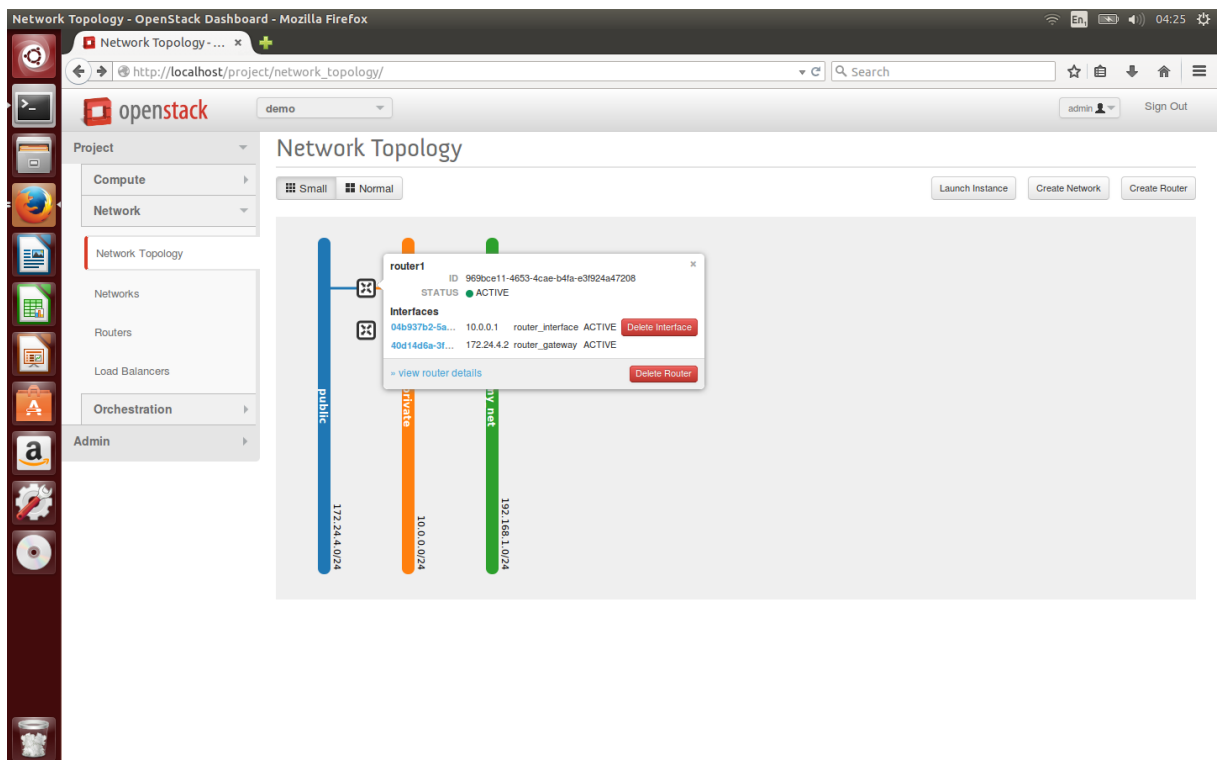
Network Topology - OpenStack Dashboard - Mozilla Firefox

En 04:25

Network Topology - ... ×

http://localhost/project/network_topology/

Search

openstack

demo

admin

Sign Out

Project

Compute

Network

Network Topology

Networks

Routers

Load Balancers

Orchestration

Admin

Network Topology

Small Normal

Launch Instance Create Network Create Router

router1

ID 969bce11-4653-4cae-b4fa-e3f924a47208

STATUS ● ACTIVE

Interfaces

| 04b937b2-5a... | 10.0.0.1 | router_interface | ACTIVE | Delete Interface |
|---|---|---|---|---|
| 40d14d6a-3f... | 172.24.4.2 | router_gateway | ACTIVE | |

» view router details

Delete Router

public

172.24.4.0/24

private

10.0.0.0/24

ny_net

192.168.1.0/24